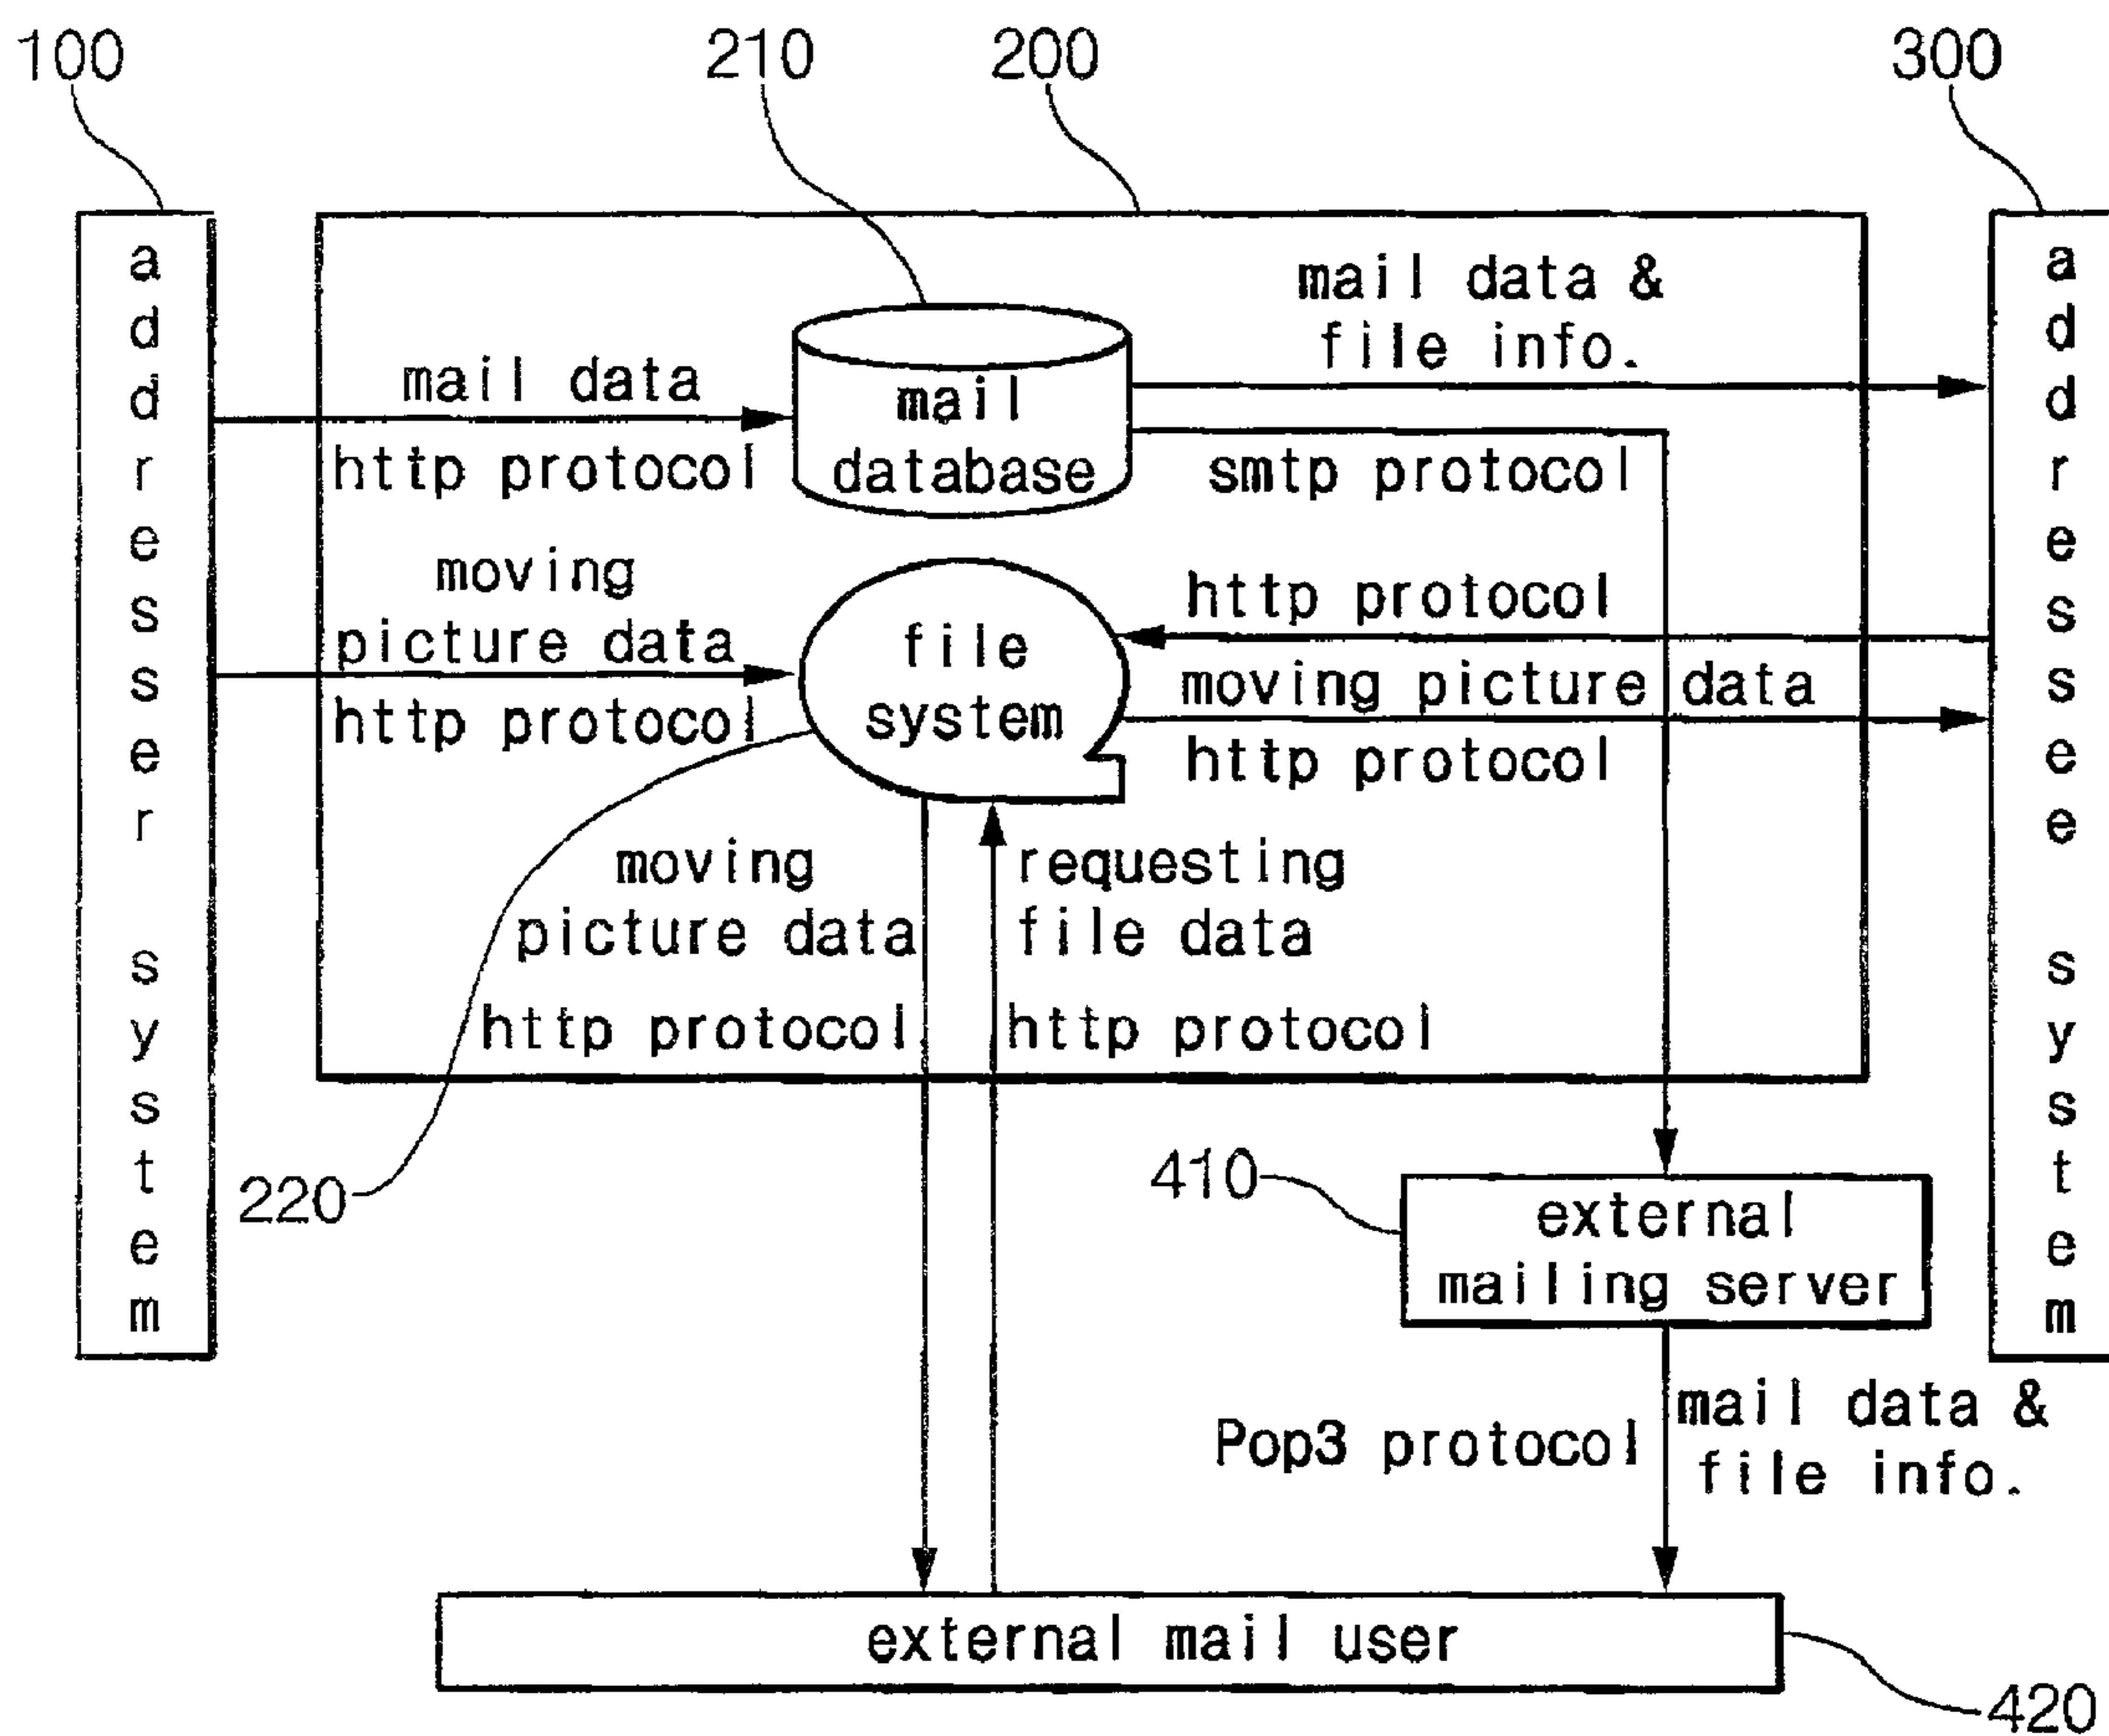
100

210

200

300

addresser system

mail data

http protocol

mail database

mail data & file info.

smtp protocol

addressee system

moving picture data

http protocol

file system

http protocol

moving picture data

http protocol

moving picture data

http protocol

requesting file data

http protocol

220

410

external mailing server

Pop3 protocol

mail data & file info.

external mail user

420